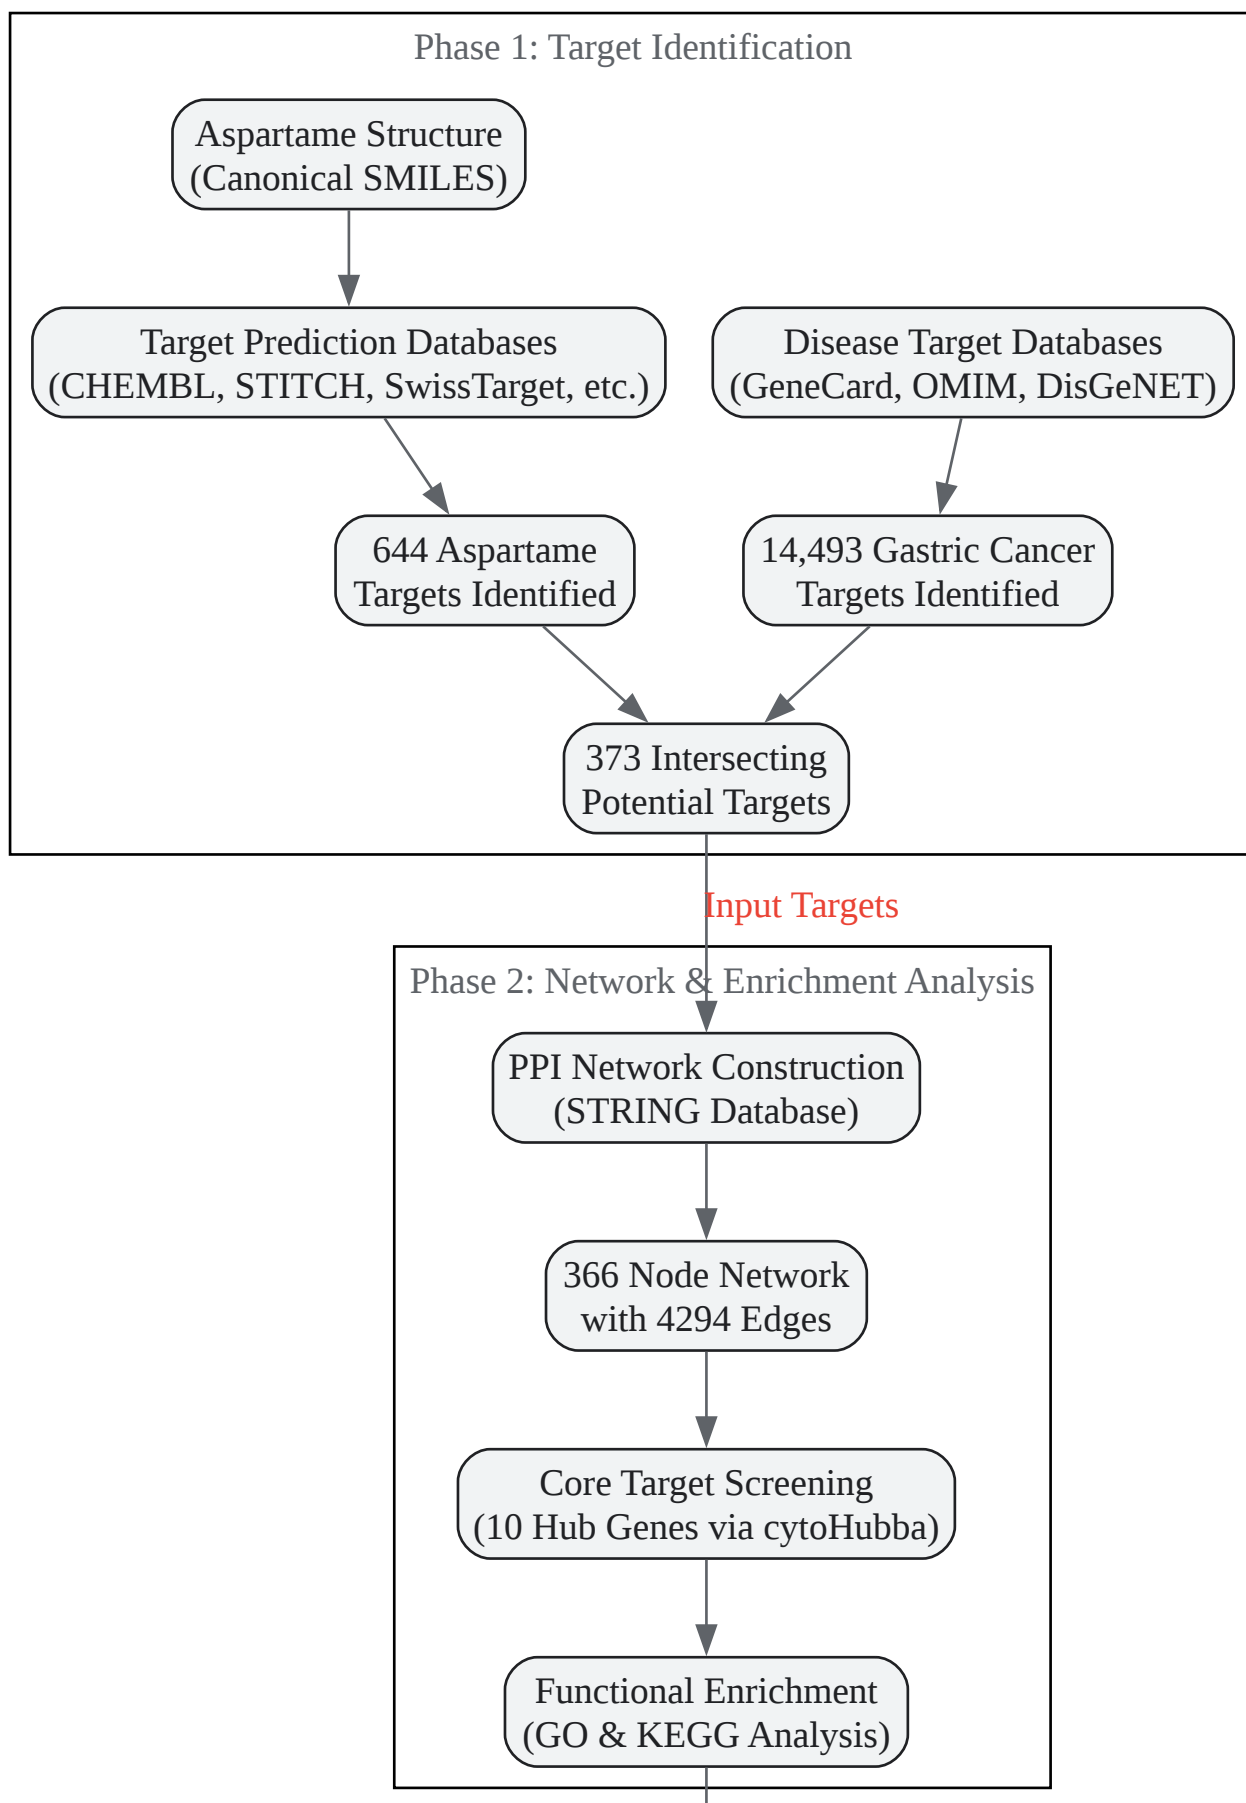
Phase 1: Target Identification

Aspartame Structure
(Canonical SMILES)

Target Prediction Databases
(CHEMBL, STITCH, SwissTarget, etc.)

Disease Target Databases
(GeneCard, OMIM, DisGeNET)

644 Aspartame
Targets Identified

14,493 Gastric Cancer
Targets Identified

373 Intersecting
Potential Targets

Input Targets

Phase 2: Network & Enrichment Analysis

PPI Network Construction
(STRING Database)

366 Node Network
with 4294 Edges

Core Target Screening
(10 Hub Genes via cytoHubba)

Functional Enrichment
(GO & KEGG Analysis)